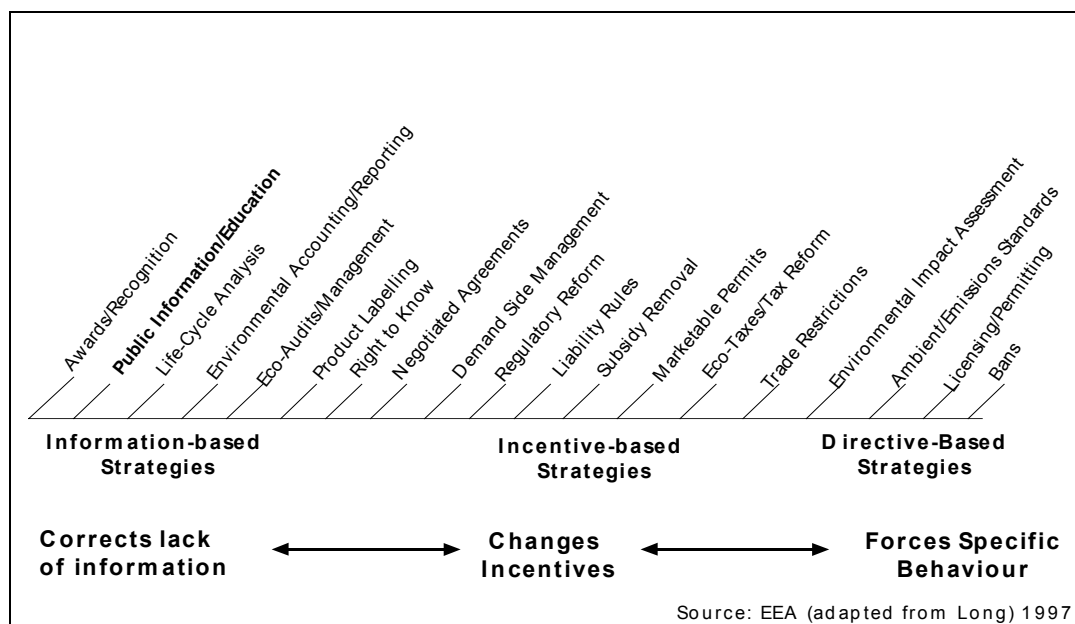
Awards/Recognition
Public Information/Education
Life-Cycle Analysis
Environmental Accounting/Reporting
Eco-Audits/Management
Product Labelling
Right to Know
Negotiated Agreements
Demand Side Management
Regulatory Reform
Liability Rules
Subsidy Removal
Marketable Permits
Eco-Taxes/Tax Reform
Trade Restrictions
Environmental Impact Assessment
Ambient/Emissions Standards
Licensing/Permitting
Bans

Information-based Strategies

Incentive-based Strategies

Directive-Based Strategies

Corrects lack of information

Changes Incentives

Forces Specific Behaviour

Source: EEA (adapted from Long) 1997